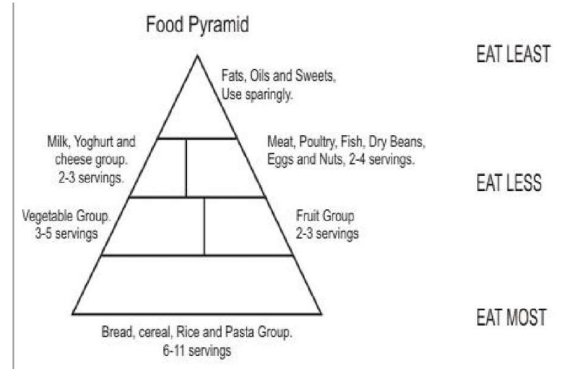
Food Pyramid

Fats, Oils and Sweets, Use sparingly.

EAT LEAST

Milk, Yoghurt and cheese group. 2-3 servings.

Meat, Poultry, Fish, Dry Beans, Eggs and Nuts, 2-4 servings.

EAT LESS

Vegetable Group. 3-5 servings

Fruit Group 2-3 servings

Bread, cereal, Rice and Pasta Group. 6-11 servings

EAT MOST